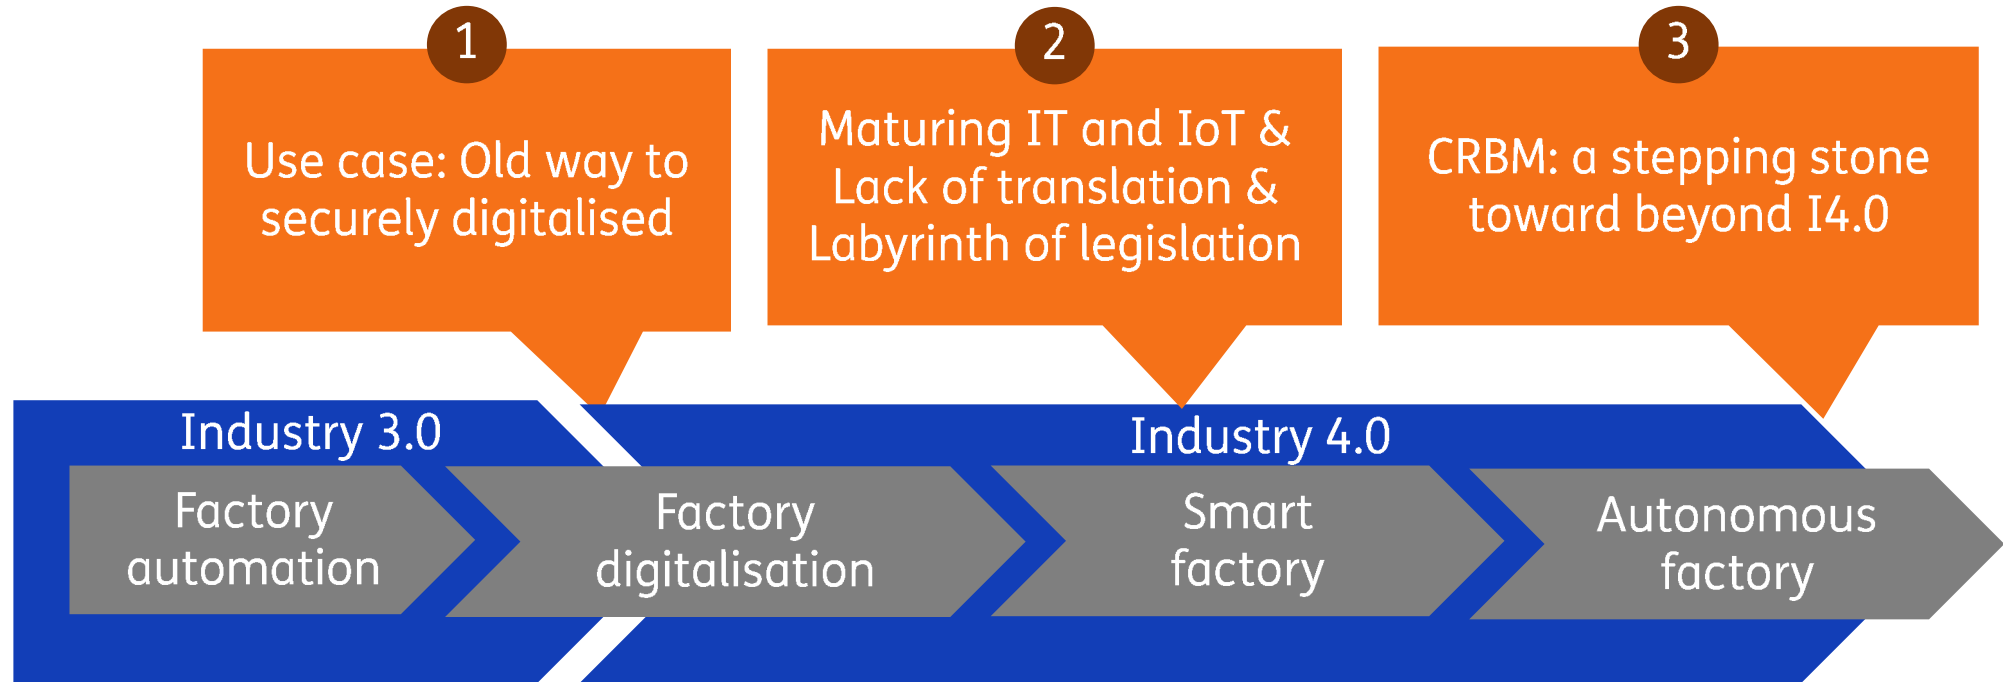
1

Use case: Old way to securely digitalised

2

Maturing IT and IoT & Lack of translation & Labyrinth of legislation

3

CRBM: a stepping stone toward beyond I4.0

Industry 3.0

Industry 4.0

Factory automation

Factory digitalisation

Smart factory

Autonomous factory